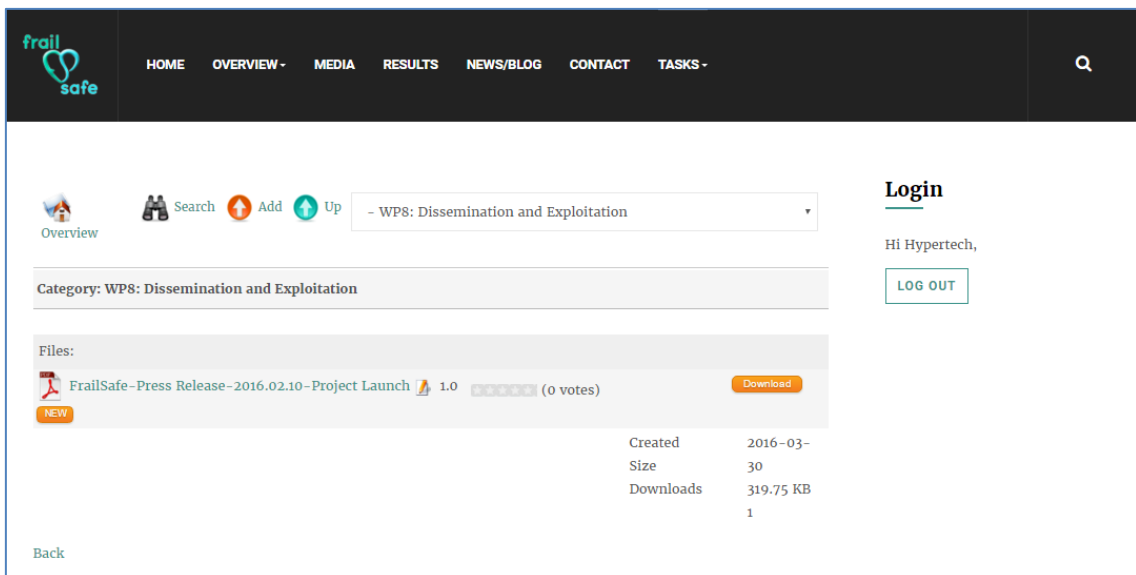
frail safe

HOME OVERVIEW MEDIA RESULTS NEWS/BLOG CONTACT TASKS

Overview Search Add Up - WP8: Dissemination and Exploitation

Category: WP8: Dissemination and Exploitation

Files:

FrailSafe-Press Release-2016.02.10-Project Launch 1.0 (0 votes) Download

NEW

| Created | 2016-03-30 |
|---|---|
| Size | 319.75 KB |
| Downloads | 1 |

Back

Login

Hi Hypertech,

LOG OUT